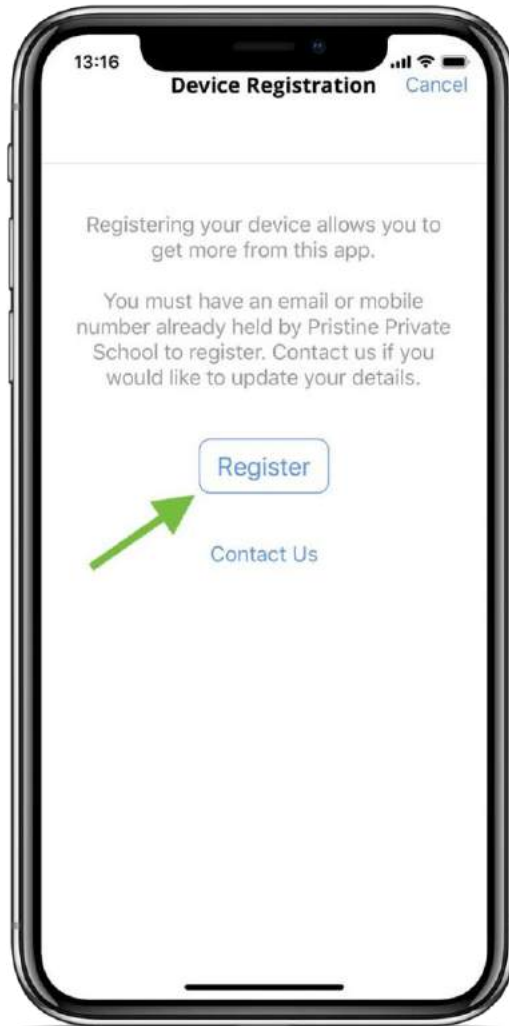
13:16

Device Registration

Cancel

Registering your device allows you to get more from this app.

You must have an email or mobile number already held by Pristine Private School to register. Contact us if you would like to update your details.

Register

Contact Us